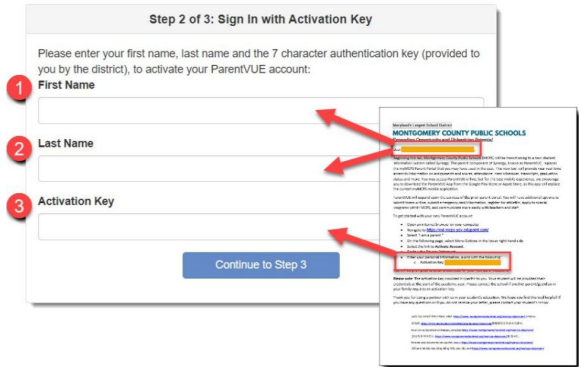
Step 2 of 3: Sign In with Activation Key

Please enter your first name, last name and the 7 character authentication key (provided to you by the district), to activate your ParentVUE account:

1

First Name

2

Last Name

3

Activation Key

Continue to Step 3

Maryland's Largest School District

MONTGOMERY COUNTY PUBLIC SCHOOLS

Expanding Opportunity and Unleashing Potential

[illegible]